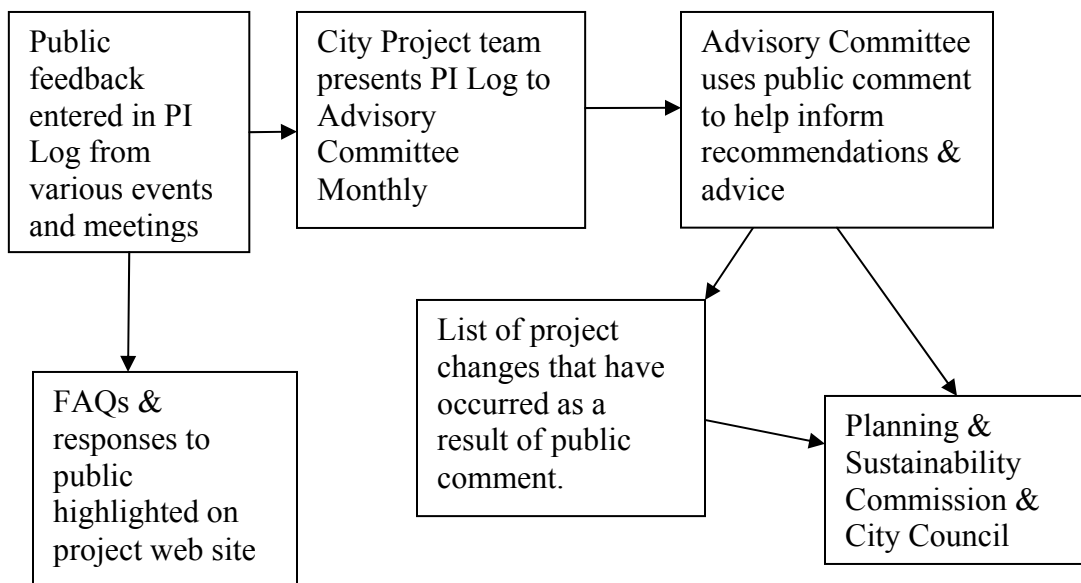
Public feedback entered in PI Log from various events and meetings

City Project team presents PI Log to Advisory Committee Monthly

Advisory Committee uses public comment to help inform recommendations & advice

List of project changes that have occurred as a result of public comment.

FAQs & responses to public highlighted on project web site

Planning & Sustainability Commission & City Council